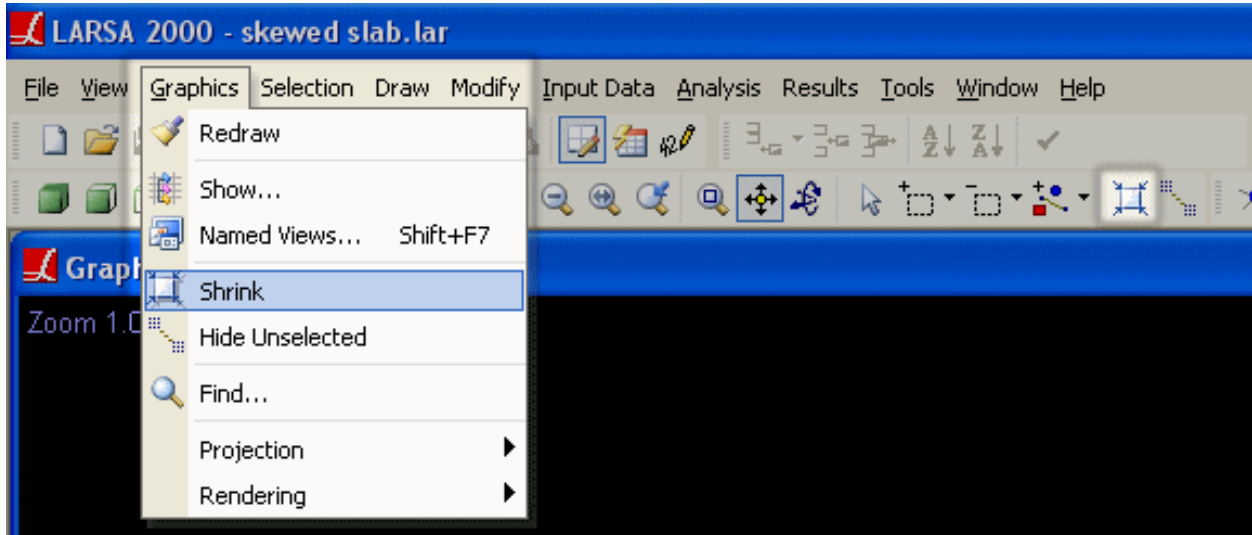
LARSA 2000 - skewed slab.lar

File View Graphics Selection Draw Modify Input Data Analysis Results Tools Window Help

Redraw
Show...
Named Views... Shift+F7
Shrink
Hide Unselected
Find...
Projection
Rendering

Graph
Zoom 1.0